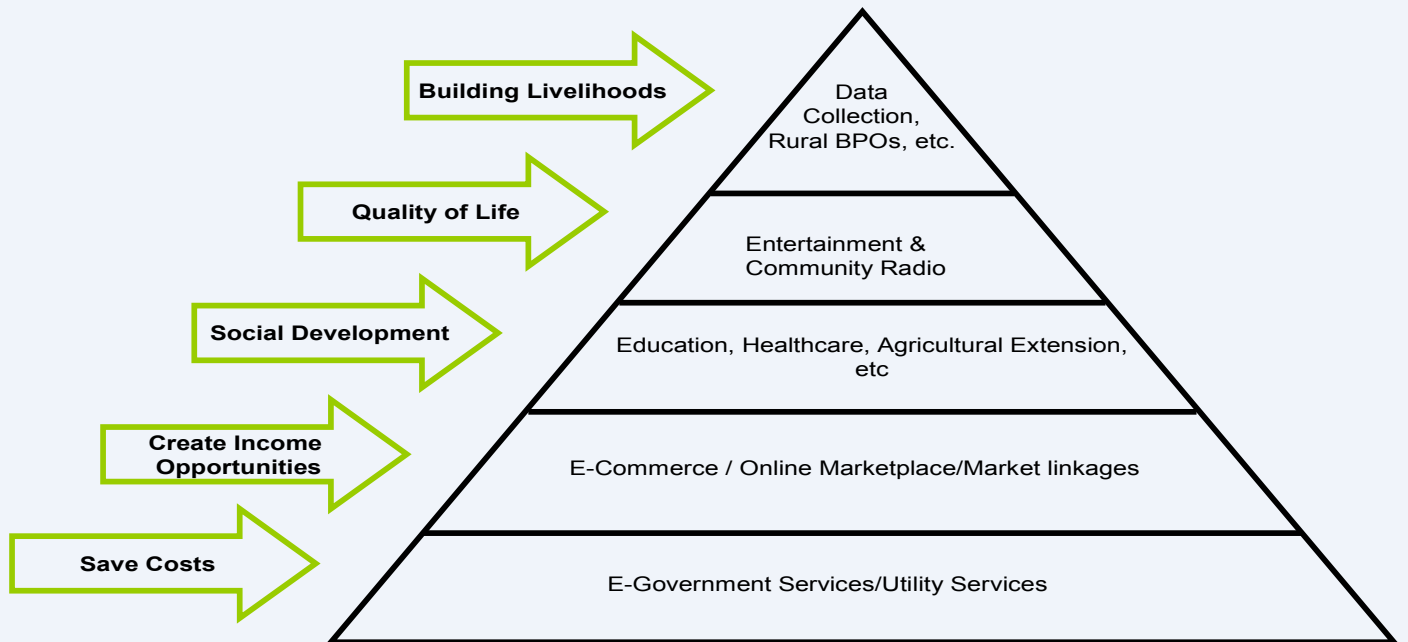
Building Livelihoods

Data Collection, Rural BPOs, etc.

Quality of Life

Entertainment & Community Radio

Social Development

Education, Healthcare, Agricultural Extension, etc

Create Income Opportunities

E-Commerce / Online Marketplace/Market linkages

Save Costs

E-Government Services/Utility Services